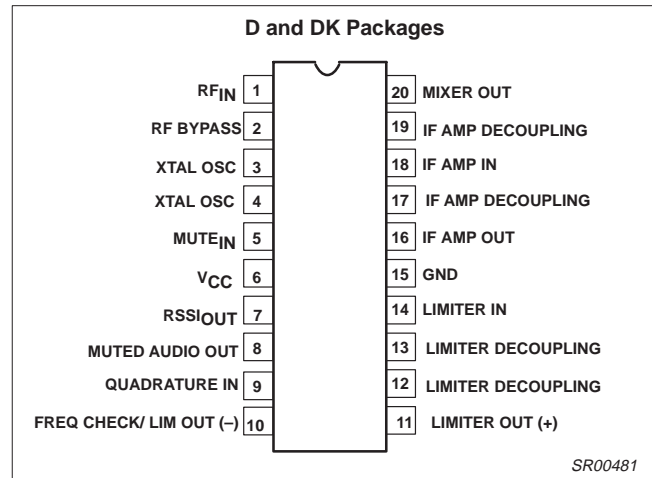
D and DK Packages

$RF_{IN}$ 1
RF BYPASS 2
XTAL OSC 3
XTAL OSC 4
$MUTE_{IN}$ 5
$V_{CC}$ 6
$RSSI_{OUT}$ 7
MUTED AUDIO OUT 8
QUADRATURE IN 9
FREQ CHECK/ LIM OUT (–) 10

20 MIXER OUT
19 IF AMP DECOUPLING
18 IF AMP IN
17 IF AMP DECOUPLING
16 IF AMP OUT
15 GND
14 LIMITER IN
13 LIMITER DECOUPLING
12 LIMITER DECOUPLING
11 LIMITER OUT (+)

SR00481